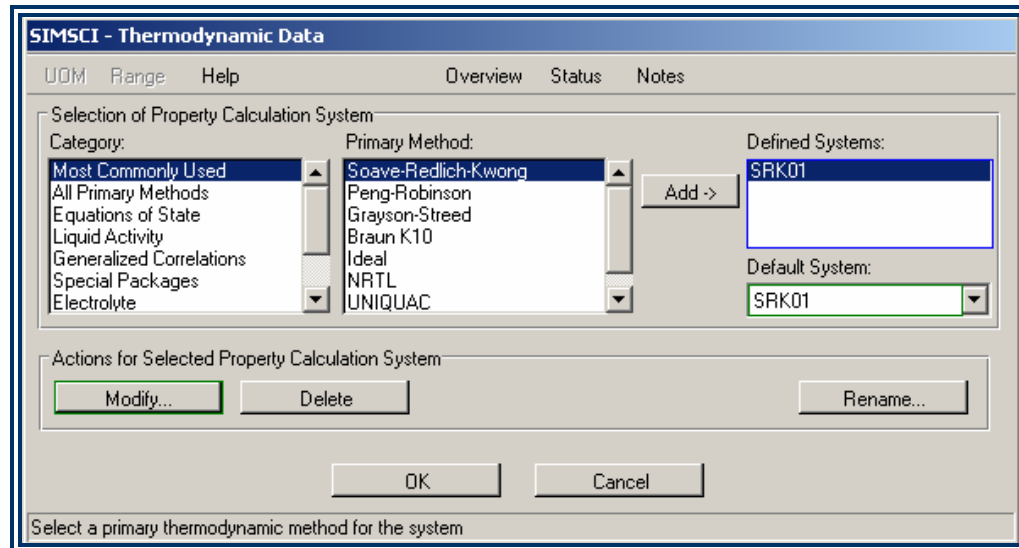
SIMSCI - Thermodynamic Data

UOM Range Help Overview Status Notes

Selection of Property Calculation System

Category:
Most Commonly Used
All Primary Methods
Equations of State
Liquid Activity
Generalized Correlations
Special Packages
Electrolyte

Primary Method:
Soave-Redlich-Kwong
Peng-Robinson
Grayson-Streed
Braun K10
Ideal
NRTL
UNIQUAC

Add ->

Defined Systems:
SRK01

Default System:
SRK01

Actions for Selected Property Calculation System

Modify... Delete Rename...

OK Cancel

Select a primary thermodynamic method for the system